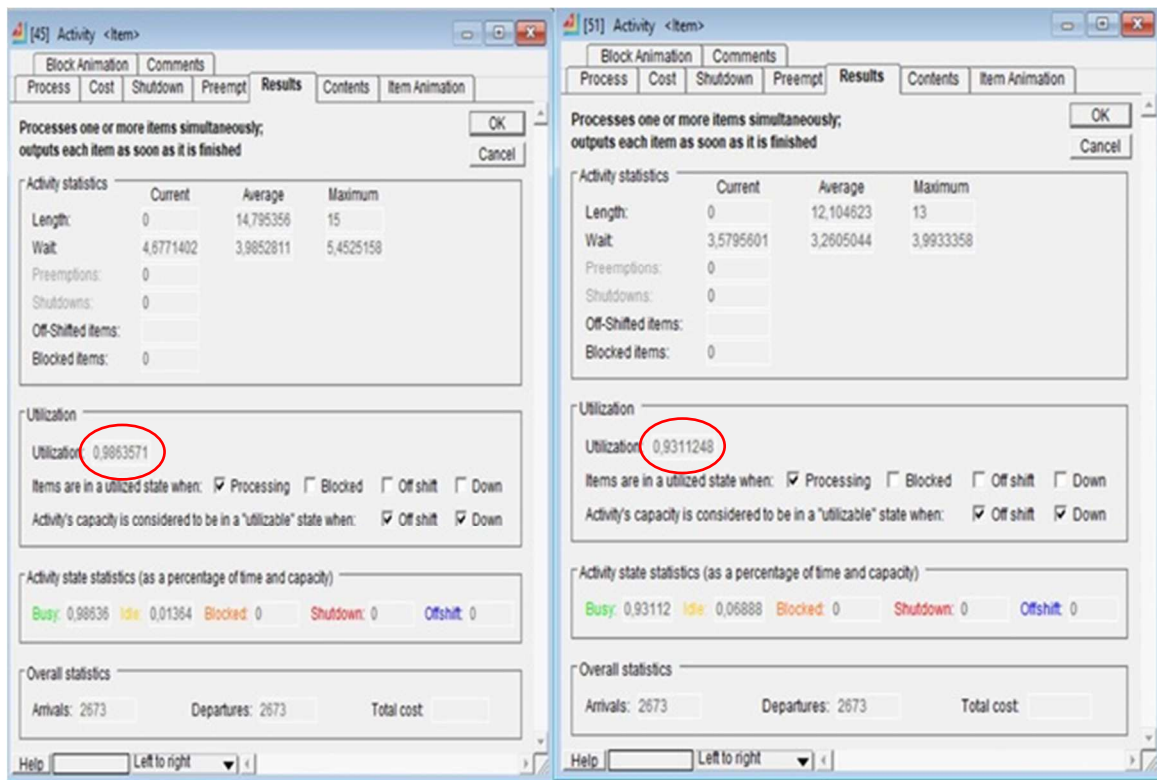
[45] Activity <Item>

Block Animation | Comments
Process | Cost | Shutdown | Preempt | Results | Contents | Item Animation

Processes one or more items simultaneously; outputs each item as soon as it is finished

OK
Cancel

Activity statistics

| | Current | Average | Maximum |
|---|---|---|---|
| Length: | 0 | 14,795356 | 15 |
| Wait: | 4,6771402 | 3,9852811 | 5,4525158 |
| Preemptions: | 0 | | |
| Shutdowns: | 0 | | |
| Off-Shifted items: | | | |
| Blocked items: | 0 | | |

Utilization
Utilization: 0,9863571
Items are in a utilized state when: ☑ Processing ☐ Blocked ☐ Off shift ☐ Down
Activity's capacity is considered to be in a "utilizable" state when: ☑ Off shift ☑ Down

Activity state statistics (as a percentage of time and capacity)
Busy: 0,98636 Idle: 0,01364 Blocked: 0 Shutdown: 0 Offshift: 0

Overall statistics
Arrivals: 2673 Departures: 2673 Total cost:

Help | Left to right

[51] Activity <Item>

Block Animation | Comments
Process | Cost | Shutdown | Preempt | Results | Contents | Item Animation

Processes one or more items simultaneously; outputs each item as soon as it is finished

OK
Cancel

Activity statistics

| | Current | Average | Maximum |
|---|---|---|---|
| Length: | 0 | 12,104623 | 13 |
| Wait: | 3,5795601 | 3,2605044 | 3,9933358 |
| Preemptions: | 0 | | |
| Shutdowns: | 0 | | |
| Off-Shifted items: | | | |
| Blocked items: | 0 | | |

Utilization
Utilization: 0,9311248
Items are in a utilized state when: ☑ Processing ☐ Blocked ☐ Off shift ☐ Down
Activity's capacity is considered to be in a "utilizable" state when: ☑ Off shift ☑ Down

Activity state statistics (as a percentage of time and capacity)
Busy: 0,93112 Idle: 0,06888 Blocked: 0 Shutdown: 0 Offshift: 0

Overall statistics
Arrivals: 2673 Departures: 2673 Total cost:

Help | Left to right